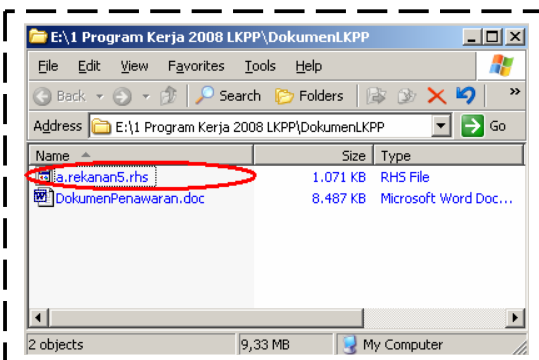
E:\1 Program Kerja 2008 LKPP\DokumenLKPP

File Edit View Favorites Tools Help

Back Search Folders

Address E:\1 Program Kerja 2008 LKPP\DokumenLKPP Go

| Name | Size | Type |
|---|---|---|
| a.rekanan5.rhs | 1.071 KB | RHS File |
| DokumenPenawaran.doc | 8.487 KB | Microsoft Word Doc... |

2 objects 9,33 MB My Computer